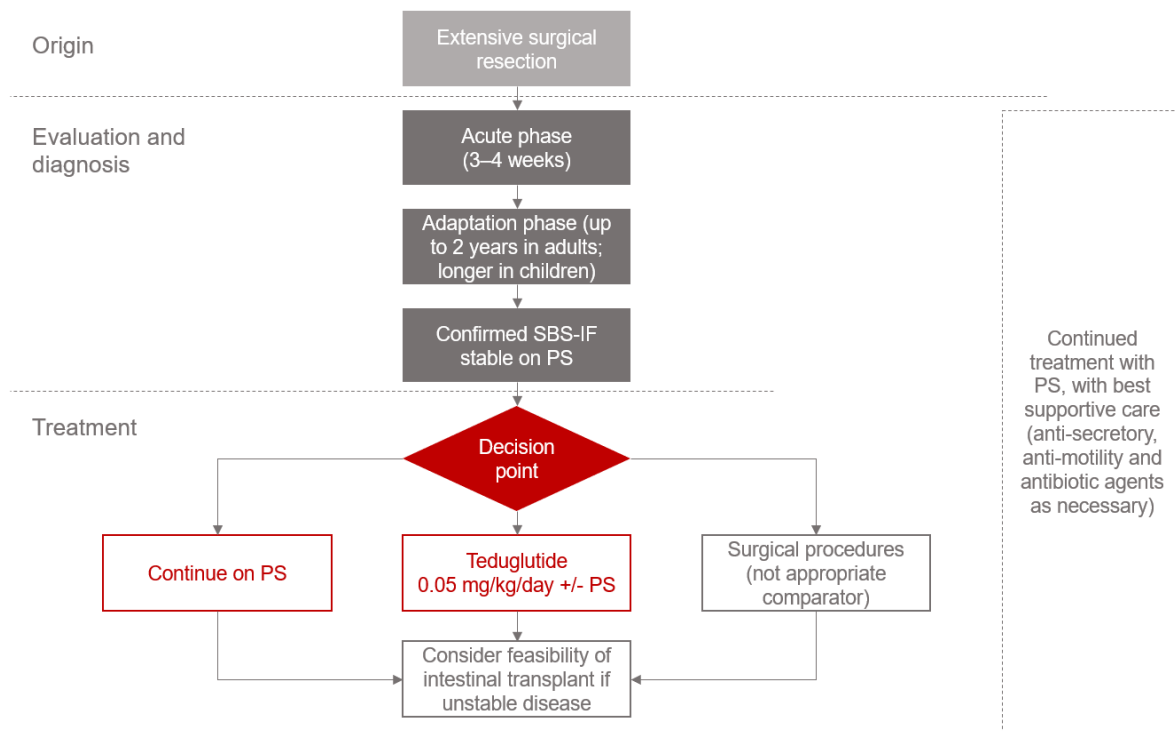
Origin

Extensive surgical resection

Evaluation and diagnosis

Acute phase (3–4 weeks)

Adaptation phase (up to 2 years in adults; longer in children)

Confirmed SBS-IF stable on PS

Treatment

Decision point

Continue on PS

Teduglutide 0.05 mg/kg/day +/- PS

Surgical procedures (not appropriate comparator)

Consider feasibility of intestinal transplant if unstable disease

Continued treatment with PS, with best supportive care (anti-secretory, anti-motility and antibiotic agents as necessary)